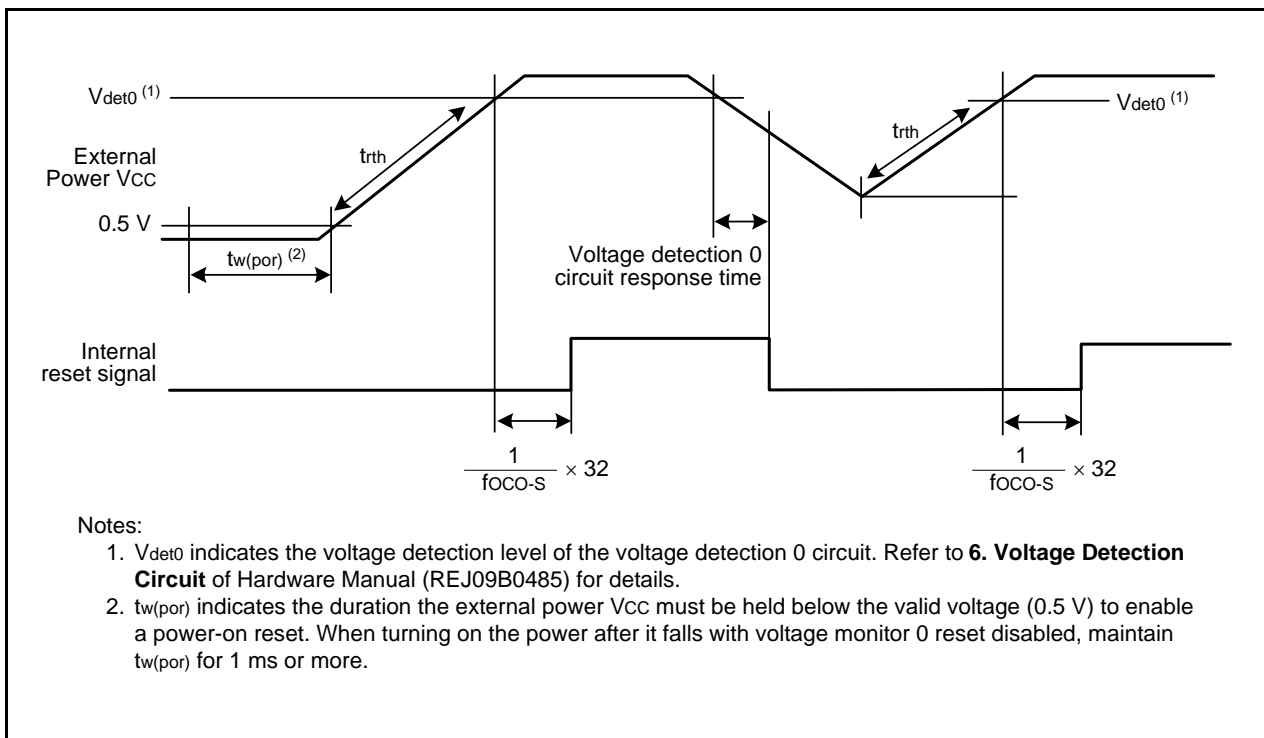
$V_{det0}$ (1)

External Power VCC

0.5 V

$t_{rth}$

$t_{w(por)}$ (2)

Voltage detection 0 circuit response time

$t_{rth}$

$V_{det0}$ (1)

Internal reset signal

$\frac{1}{f_{OCO-S}} \times 32$

$\frac{1}{f_{OCO-S}} \times 32$

Notes:

1. $V_{det0}$ indicates the voltage detection level of the voltage detection 0 circuit. Refer to **6. Voltage Detection Circuit** of Hardware Manual (REJ09B0485) for details.
2. $t_{w(por)}$ indicates the duration the external power VCC must be held below the valid voltage (0.5 V) to enable a power-on reset. When turning on the power after it falls with voltage monitor 0 reset disabled, maintain $t_{w(por)}$ for 1 ms or more.